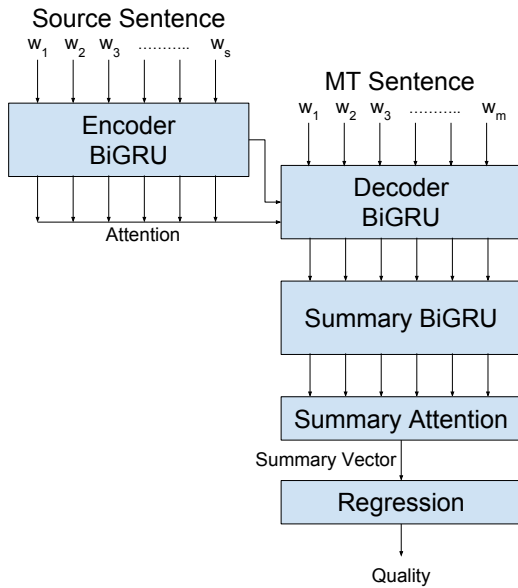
Source Sentence

$w_1$ $w_2$ $w_3$ .......... $w_s$

Encoder BiGRU

Attention

MT Sentence

$w_1$ $w_2$ $w_3$ .......... $w_m$

Decoder BiGRU

Summary BiGRU

Summary Attention

Summary Vector

Regression

Quality